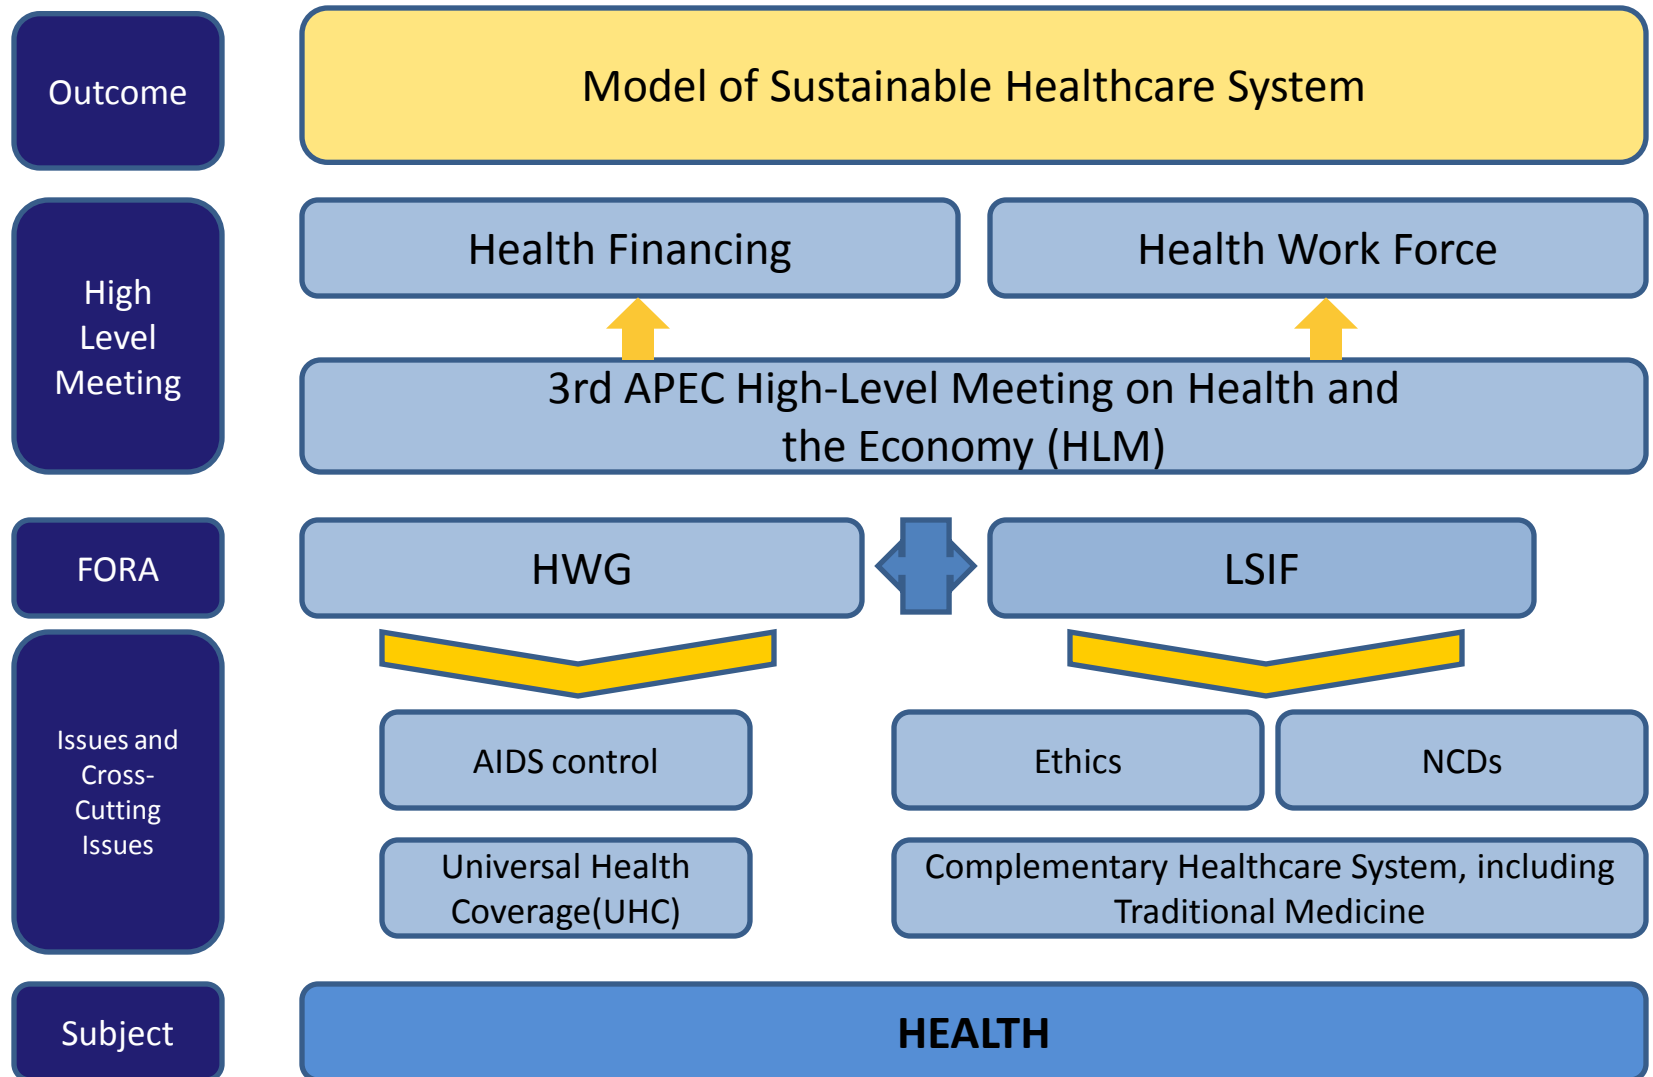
Outcome

Model of Sustainable Healthcare System

High Level Meeting

Health Financing

Health Work Force

3rd APEC High-Level Meeting on Health and the Economy (HLM)

FORA

HWG

LSIF

Issues and Cross-Cutting Issues

AIDS control

Ethics

NCDs

Universal Health Coverage(UHC)

Complementary Healthcare System, including Traditional Medicine

Subject

HEALTH